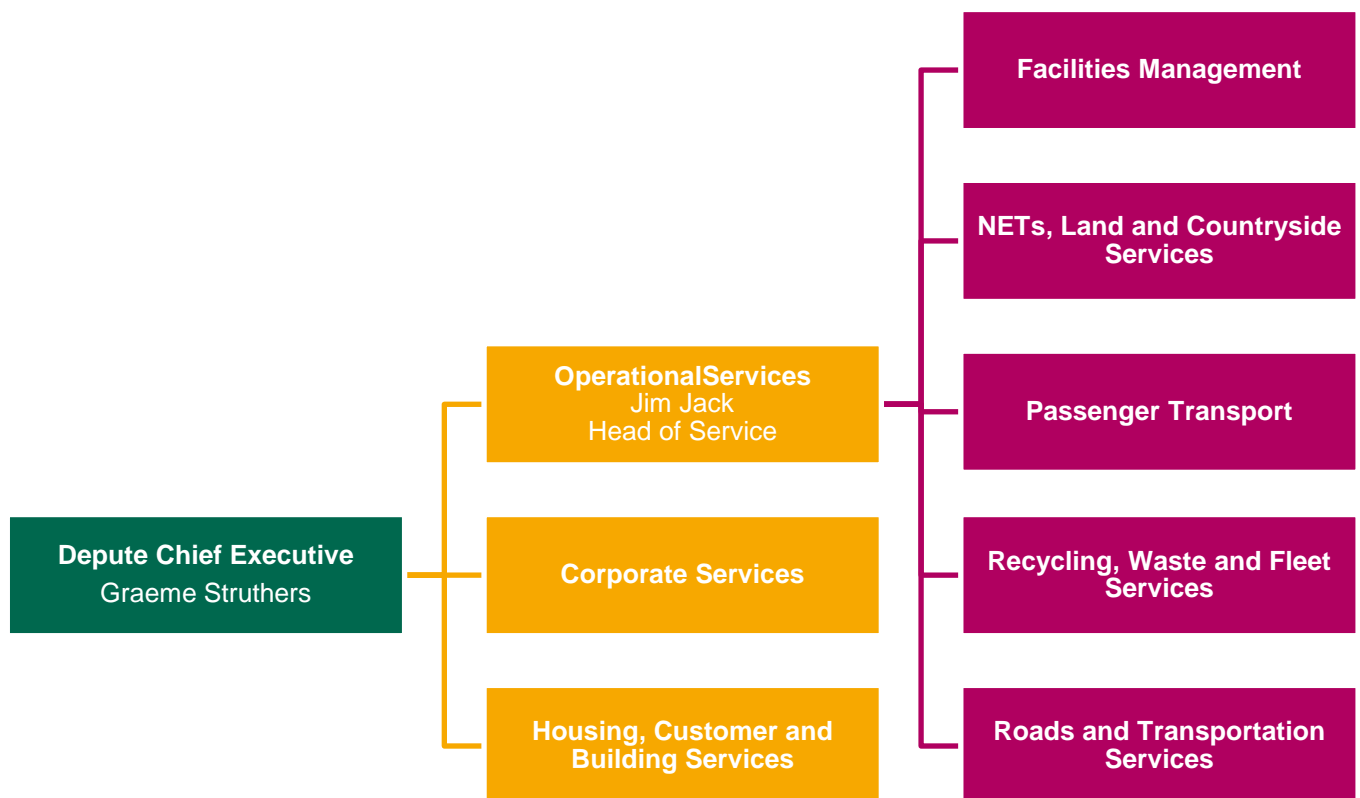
Depute Chief Executive
Graeme Struthers

OperationalServices
Jim Jack
Head of Service

Corporate Services

Housing, Customer and Building Services

Facilities Management

NETs, Land and Countryside Services

Passenger Transport

Recycling, Waste and Fleet Services

Roads and Transportation Services